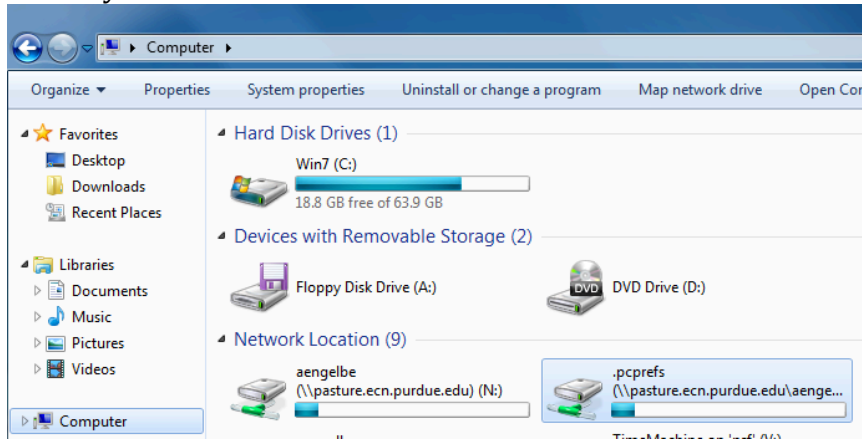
Computer

Organize ▾ Properties System properties Uninstall or change a program Map network drive Open Co

Favorites
Desktop
Downloads
Recent Places

Libraries
Documents
Music
Pictures
Videos

Computer

Hard Disk Drives (1)

Win7 (C:)
18.8 GB free of 63.9 GB

Devices with Removable Storage (2)

Floppy Disk Drive (A:)

DVD

DVD Drive (D:)

Network Location (9)

aengelbe
(\\pasture.ecn.purdue.edu) (N:)

.pcprefs
(\\pasture.ecn.purdue.edu\aenge...

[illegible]